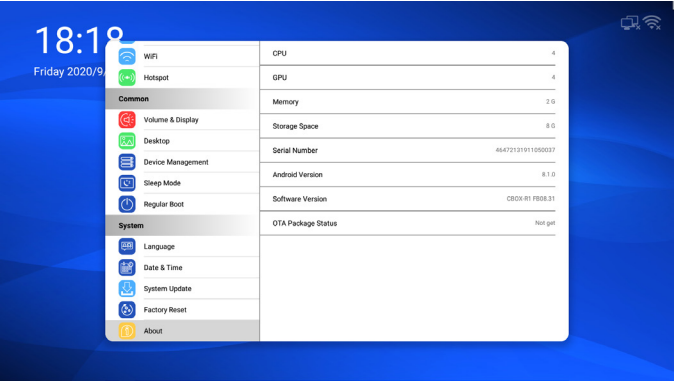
18:18
Friday 2020/9/

WiFi
Hotspot
Common
Volume & Display
Desktop
Device Management
Sleep Mode
Regular Boot
System
Language
Date & Time
System Update
Factory Reset
About

| CPU | 4 |
|---|---|
| GPU | 4 |
| Memory | 2 G |
| Storage Space | 8 G |
| Serial Number | 46472131911050037 |
| Android Version | 8.1.0 |
| Software Version | CBOX-R1 FB08.31 |
| OTA Package Status | Not get |